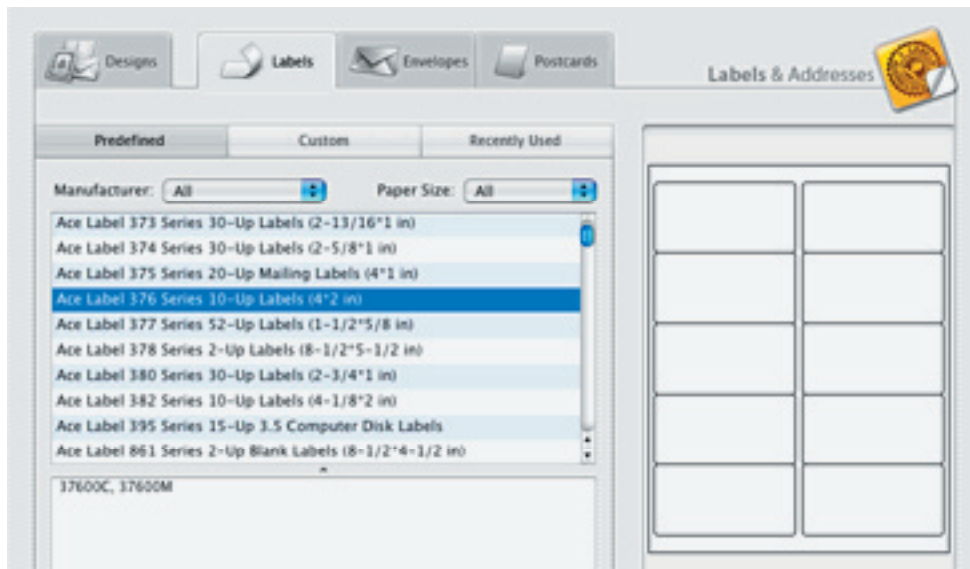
Designs Labels Envelopes Postcards

Labels & Addresses

Predefined Custom Recently Used

Manufacturer: All

Paper Size: All

Ace Label 373 Series 30-Up Labels (2-13/16*1 in)
Ace Label 374 Series 30-Up Labels (2-5/8*1 in)
Ace Label 375 Series 20-Up Mailing Labels (4*1 in)
Ace Label 376 Series 10-Up Labels (4*2 in)
Ace Label 377 Series 52-Up Labels (1-1/2*5/8 in)
Ace Label 378 Series 2-Up Labels (8-1/2*5-1/2 in)
Ace Label 380 Series 30-Up Labels (2-3/4*1 in)
Ace Label 382 Series 10-Up Labels (4-1/8*2 in)
Ace Label 395 Series 15-Up 3.5 Computer Disk Labels
Ace Label 861 Series 2-Up Blank Labels (8-1/2*4-1/2 in)

37600C, 37600M